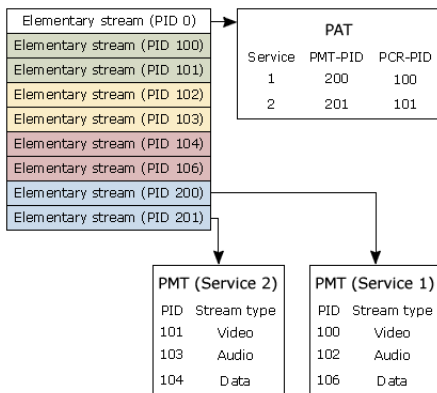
Elementary stream (PID 0)
Elementary stream (PID 100)
Elementary stream (PID 101)
Elementary stream (PID 102)
Elementary stream (PID 103)
Elementary stream (PID 104)
Elementary stream (PID 106)
Elementary stream (PID 200)
Elementary stream (PID 201)

PAT

| Service | PMT-PID | PCR-PID |
|---|---|---|
| 1 | 200 | 100 |
| 2 | 201 | 101 |

PMT (Service 2)

| PID | Stream type |
|---|---|
| 101 | Video |
| 103 | Audio |
| 104 | Data |

PMT (Service 1)

| PID | Stream type |
|---|---|
| 100 | Video |
| 102 | Audio |
| 106 | Data |